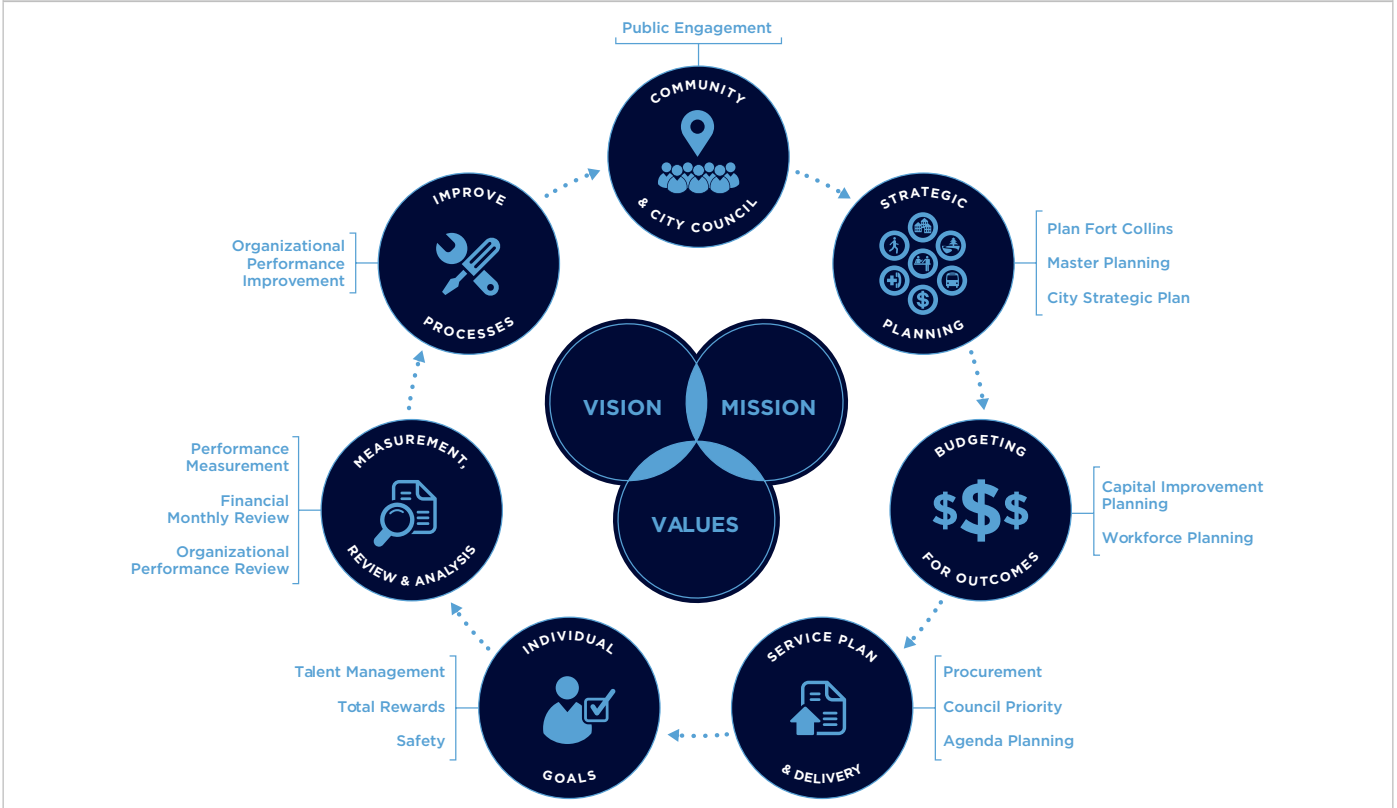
Public Engagement

COMMUNITY & CITY COUNCIL

STRATEGIC PLANNING

Plan Fort Collins
Master Planning
City Strategic Plan

BUDGETING FOR OUTCOMES

$$$

Capital Improvement Planning
Workforce Planning

SERVICE PLAN & DELIVERY

Procurement
Council Priority
Agenda Planning

INDIVIDUAL GOALS

Talent Management
Total Rewards
Safety

MEASUREMENT, REVIEW & ANALYSIS

Performance Measurement
Financial Monthly Review
Organizational Performance Review

IMPROVE PROCESSES

Organizational Performance Improvement

VISION
MISSION
VALUES